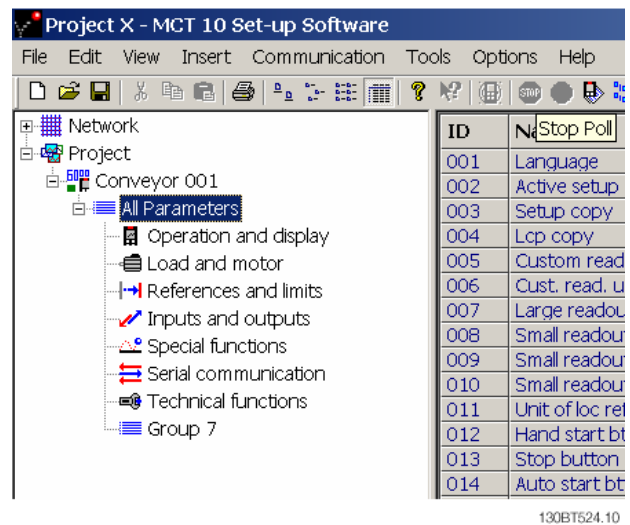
Project X - MCT 10 Set-up Software

File Edit View Insert Communication Tools Options Help

Network
Project
Conveyor 001
All Parameters
Operation and display
Load and motor
References and limits
Inputs and outputs
Special functions
Serial communication
Technical functions
Group 7

| ID | Na Stop Poll |
|---|---|
| 001 | Language |
| 002 | Active setup |
| 003 | Setup copy |
| 004 | Lcp copy |
| 005 | Custom read |
| 006 | Cust. read. u |
| 007 | Large readou |
| 008 | Small readou |
| 009 | Small readou |
| 010 | Small readou |
| 011 | Unit of loc re |
| 012 | Hand start bt |
| 013 | Stop button |
| 014 | Auto start bt |

130BT524.10